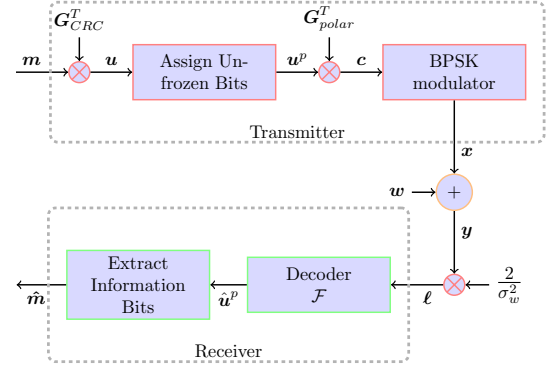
$\boldsymbol{G}_{CRC}^T$

$\boldsymbol{m}$

$\boldsymbol{u}$

Assign Unfrozen Bits

$\boldsymbol{u}^p$

$\boldsymbol{G}_{polar}^T$

$\boldsymbol{c}$

BPSK modulator

Transmitter

$\boldsymbol{x}$

$\boldsymbol{w}$

$+$

$\boldsymbol{y}$

$\frac{2}{\sigma_w^2}$

$\boldsymbol{\ell}$

Decoder $\mathcal{F}$

$\hat{\boldsymbol{u}}^p$

Extract Information Bits

$\hat{\boldsymbol{m}}$

Receiver